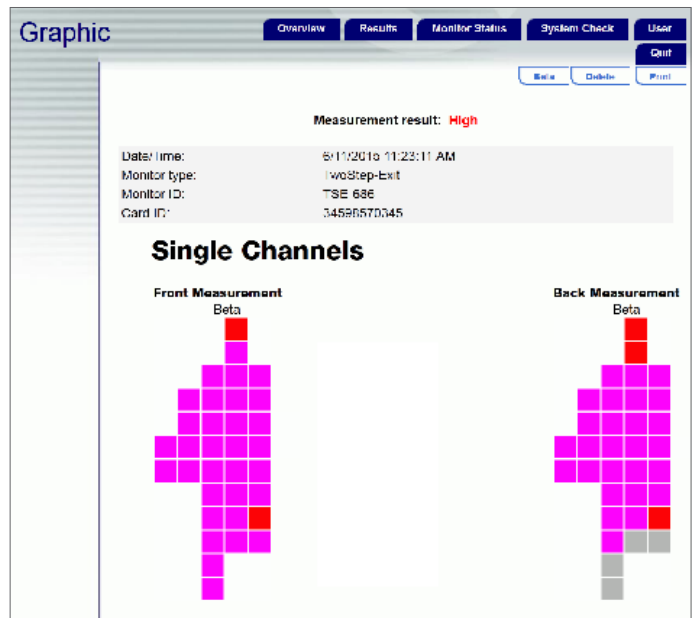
Graphic

Overview | Results | Monitor Status | System Check | User

Quit

Sele | Delete | Print

Measurement result: High

| | |
|---|---|
| Date/time: | 6/11/2016 11:23:11 AM |
| Monitor type: | TwoStep-Exit |
| Monitor ID: | TSE 686 |
| Card ID: | 34598570045 |

Single Channels

Front Measurement
Beta

Back Measurement
Beta